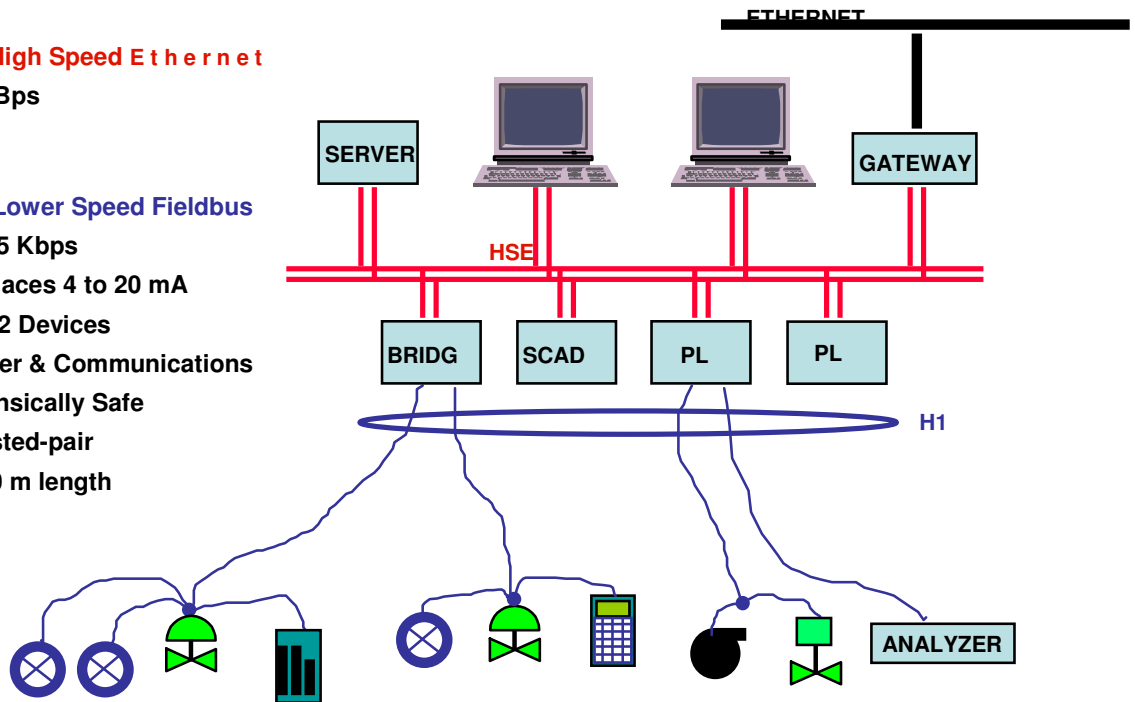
ligh Speed E t h e r n e t
Bps

Lower Speed Fieldbus
5 Kbps
aces 4 to 20 mA
2 Devices
er & Communications
nsically Safe
sted-pair
0 m length

ETHERNET

SERVER

GATEWAY

HSE

BRIDG

SCAD

PL

PL

H1

ANALYZER